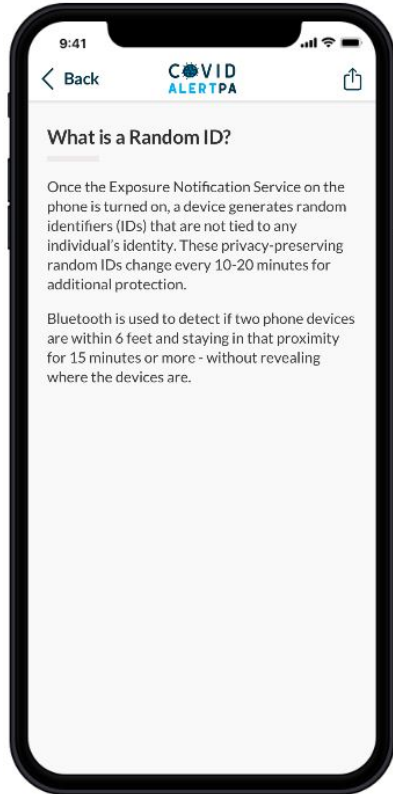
9:41

Back

COVID
ALERTPA

What is a Random ID?

Once the Exposure Notification Service on the phone is turned on, a device generates random identifiers (IDs) that are not tied to any individual's identity. These privacy-preserving random IDs change every 10-20 minutes for additional protection.

Bluetooth is used to detect if two phone devices are within 6 feet and staying in that proximity for 15 minutes or more - without revealing where the devices are.